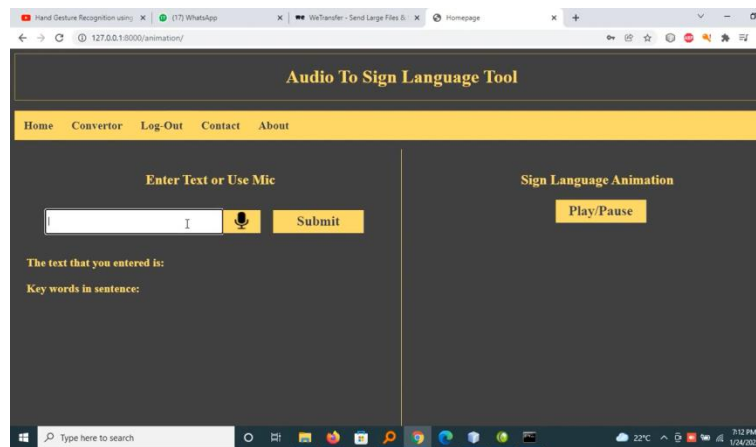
Hand Gesture Recognition using | (17) WhatsApp | WeTransfer - Send Large Files & | Homepage

127.0.0.1:8000/animation/

Audio To Sign Language Tool

Home Convertor Log-Out Contact About

Enter Text or Use Mic

Submit

The text that you entered is:

Key words in sentence:

Sign Language Animation

Play/Pause

Type here to search

22°C

7:12 PM
1/24/2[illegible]